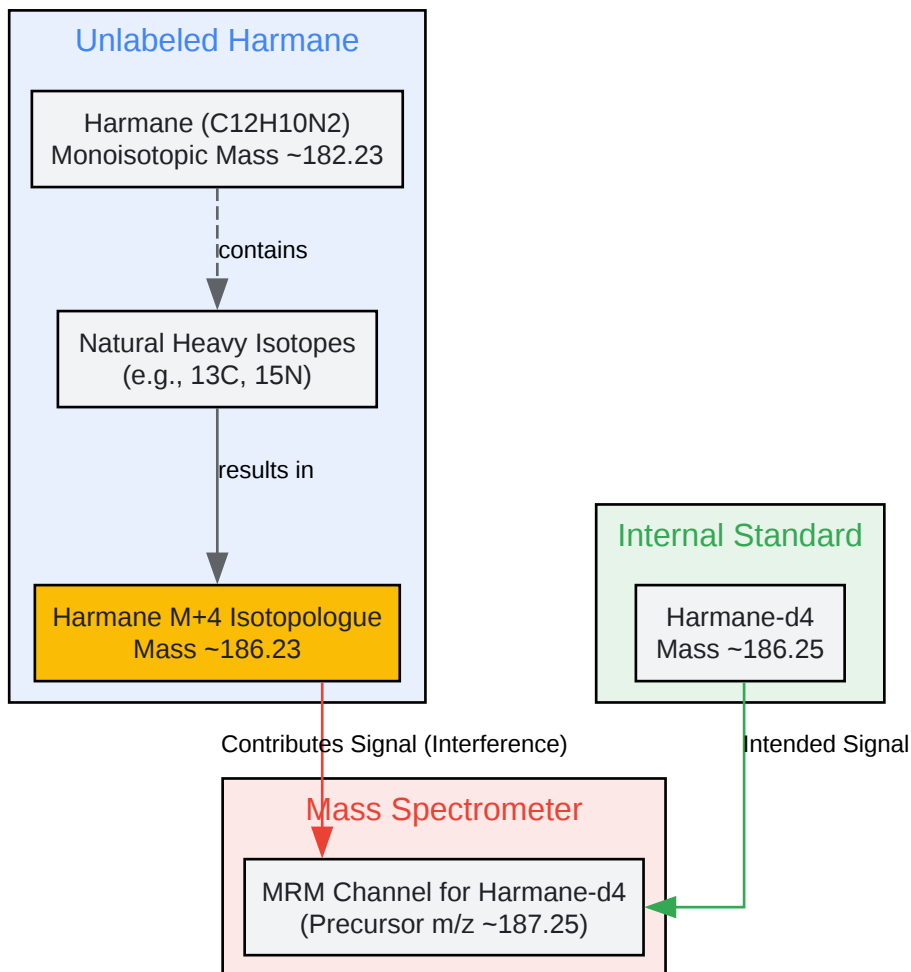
Unlabeled Harmane

Harmane (C12H10N2)
Monoisotopic Mass ~182.23

contains

Natural Heavy Isotopes
(e.g., 13C, 15N)

results in

Harmane M+4 Isotopologue
Mass ~186.23

Internal Standard

Harmane-d4
Mass ~186.25

Contributes Signal (Interference)

Intended Signal

Mass Spectrometer

MRM Channel for Harmane-d4
(Precursor m/z ~187.25)